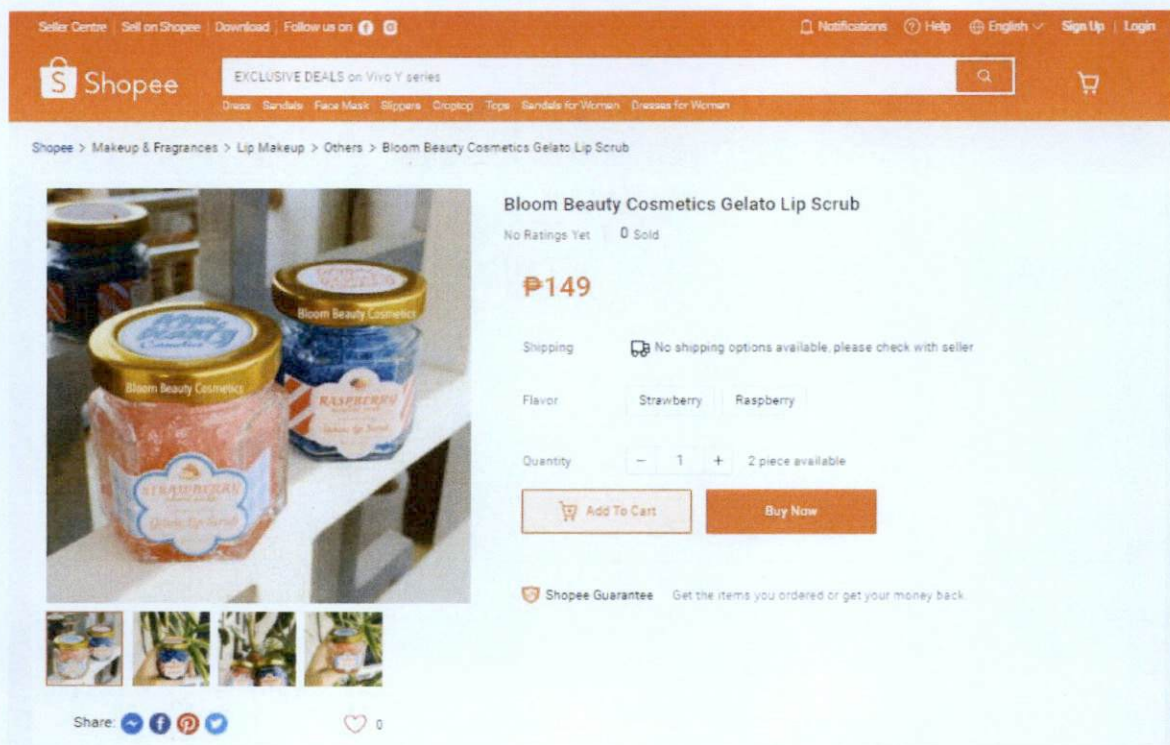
Seller Centre | Sell on Shopee | Download | Follow us on

Notifications  Help  English  Sign Up | Login

Shopee

EXCLUSIVE DEALS on Vivo Y series

Dress  Sandals  Face Mask  Slippers  Croptop  Tops  Sandals for Women  Dresses for Women

Shopee > Makeup & Fragrances > Lip Makeup > Others > Bloom Beauty Cosmetics Gelato Lip Scrub

Bloom Beauty Cosmetics

Bloom Beauty Cosmetics

RASPBERRY

Gelato Lip Scrub

STRAWBERRY

Gelato Lip Scrub

Bloom Beauty Cosmetics Gelato Lip Scrub

No Ratings Yet  0 Sold

₱149

Shipping  No shipping options available, please check with seller

Flavor  Strawberry  Raspberry

Quantity  −  1  +  2 piece available

Add To Cart  Buy Now

Shopee Guarantee  Get the items you ordered or get your money back.

Share:

0